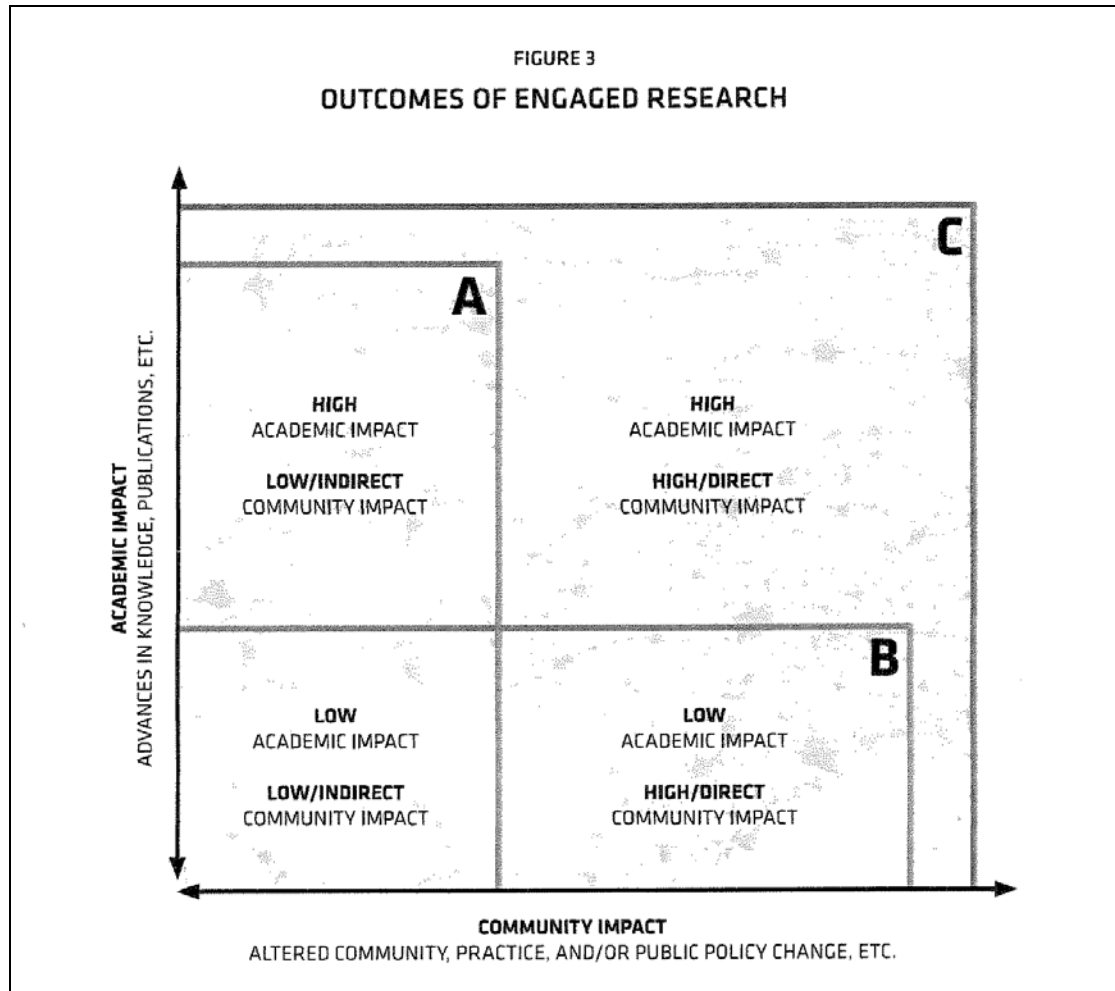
FIGURE 3

OUTCOMES OF ENGAGED RESEARCH

ACADEMIC IMPACT
ADVANCES IN KNOWLEDGE, PUBLICATIONS, ETC.

A

HIGH
ACADEMIC IMPACT

LOW/INDIRECT
COMMUNITY IMPACT

C

HIGH
ACADEMIC IMPACT

HIGH/DIRECT
COMMUNITY IMPACT

LOW
ACADEMIC IMPACT

LOW/INDIRECT
COMMUNITY IMPACT

B

LOW
ACADEMIC IMPACT

HIGH/DIRECT
COMMUNITY IMPACT

COMMUNITY IMPACT
ALTERED COMMUNITY, PRACTICE, AND/OR PUBLIC POLICY CHANGE, ETC.